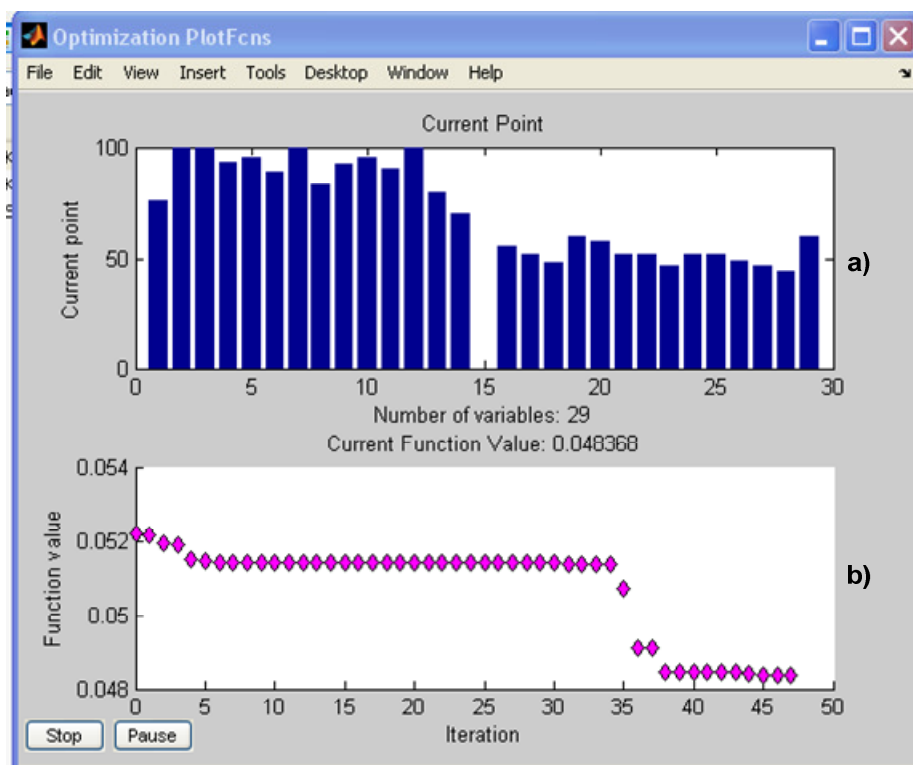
Optimization PlotFcns

File Edit View Insert Tools Desktop Window Help

Current Point

Current point

100

50

0

0 5 10 15 20 25 30

Number of variables: 29

a)

Current Function Value: 0.048368

Function value

0.054

0.052

0.05

0.048

0 5 10 15 20 25 30 35 40 45 50

Iteration

b)

Stop Pause